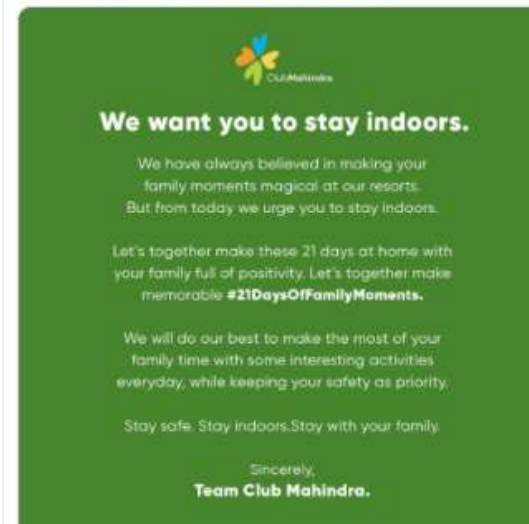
ClubMahindra

We want you to stay indoors.

We have always believed in making your family moments magical at our resorts. But from today we urge you to stay indoors.

Let's together make these 21 days at home with your family full of positivity. Let's together make memorable #21DaysOfFamilyMoments.

We will do our best to make the most of your family time with some interesting activities everyday, while keeping your safety as priority.

Stay safe. Stay indoors.Stay with your family.

Sincerely,
Team Club Mahindra.